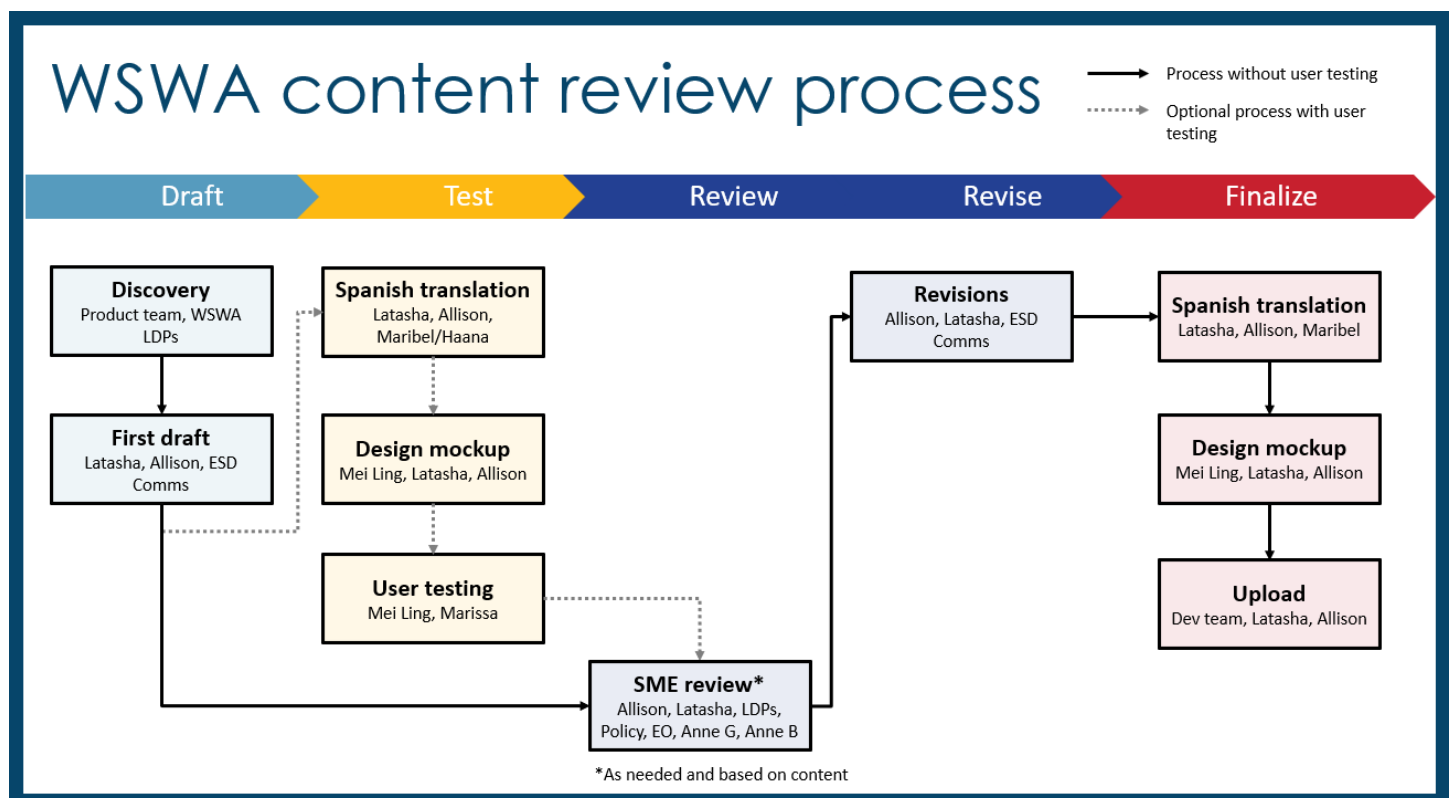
WSWA content review process

Process without user testing

Optional process with user testing

Draft

Test

Review

Revise

Finalize

Discovery
Product team, WSWA LDPs

First draft
Latasha, Allison, ESD Comms

Spanish translation
Latasha, Allison, Maribel/Haana

Design mockup
Mei Ling, Latasha, Allison

User testing
Mei Ling, Marissa

SME review*
Allison, Latasha, LDPs, Policy, EO, Anne G, Anne B

*As needed and based on content

Revisions
Allison, Latasha, ESD Comms

Spanish translation
Latasha, Allison, Maribel

Design mockup
Mei Ling, Latasha, Allison

Upload
Dev team, Latasha, Allison